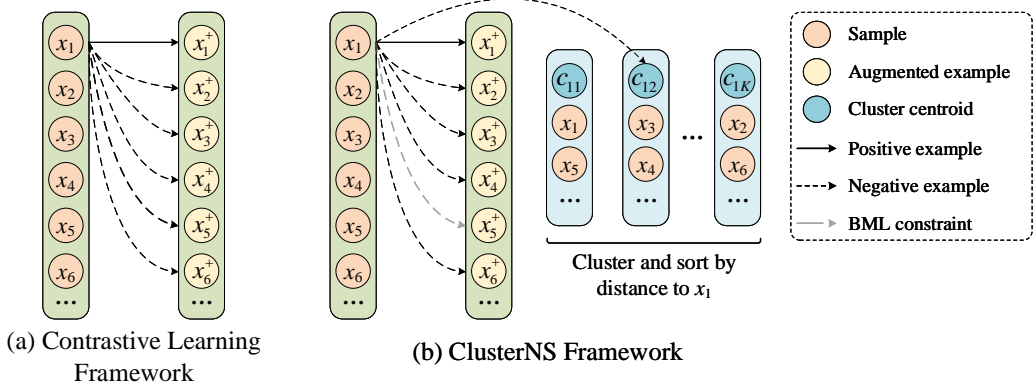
$x_1$ $x_2$ $x_3$ $x_4$ $x_5$ $x_6$ ...

$x_1^+$ $x_2^+$ $x_3^+$ $x_4^+$ $x_5^+$ $x_6^+$ ...

(a) Contrastive Learning Framework

$x_1$ $x_2$ $x_3$ $x_4$ $x_5$ $x_6$ ...

$x_1^+$ $x_2^+$ $x_3^+$ $x_4^+$ $x_5^+$ $x_6^+$ ...

$c_{11}$ $x_1$ $x_5$ ...

$c_{12}$ $x_3$ $x_4$ ...

...

$c_{1K}$ $x_2$ $x_6$ ...

Cluster and sort by distance to $x_1$

(b) ClusterNS Framework

Sample

Augmented example

Cluster centroid

Positive example

Negative example

BML constraint